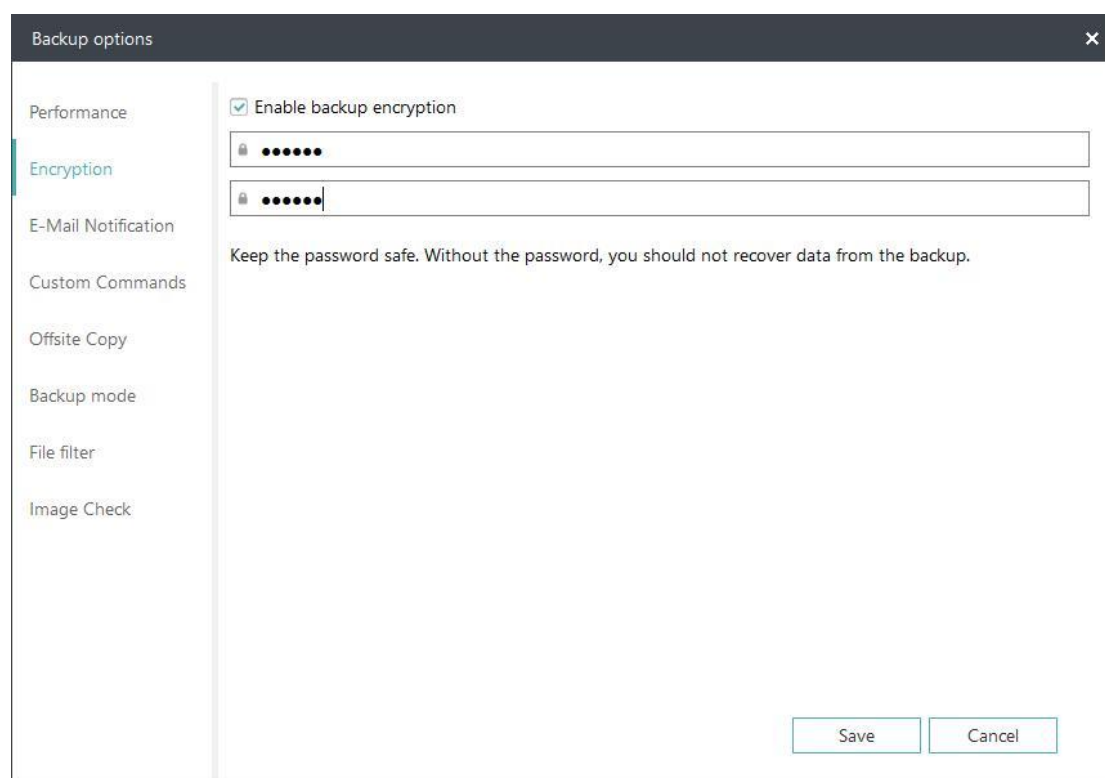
Backup options

Performance

Encryption

E-Mail Notification

Custom Commands

Offsite Copy

Backup mode

File filter

Image Check

Enable backup encryption

••••••

••••••

Keep the password safe. Without the password, you should not recover data from the backup.

Save

Cancel